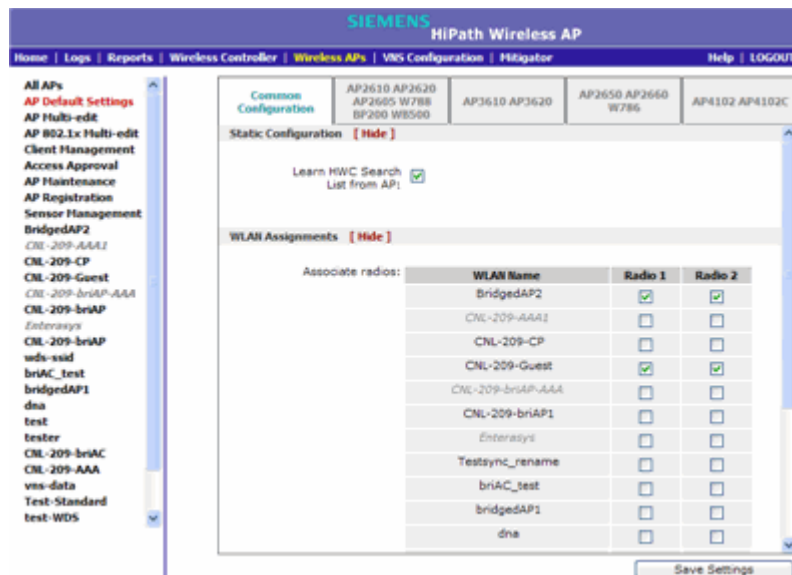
SIEMENS HiPath Wireless AP

Home | Logs | Reports | Wireless Controller | Wireless APs | VNS Configuration | Mitigator

Help | LOGOUT

All APs
AP Default Settings
AP Multi-edit
AP 802.1x Multi-edit
Client Management
Access Approval
AP Maintenance
AP Registration
Sensor Management
BridgedAP2
CNL-209-AAA1
CNL-209-CP
CNL-209-Guest
CNL-209-briAP-AAA
CNL-209-briAP
Enterasys
CNL-209-briAP
wds-ssid
briAC_test
bridgedAP1
dna
test
tester
CNL-209-briAC
CNL-209-AAA
vns-data
Test-Standard
test-WDS

Common Configuration | AP2610 AP2620 AP2605 W788 BP200 W8500 | AP3610 AP3620 | AP2650 AP2660 W786 | AP4102 AP4102C

Static Configuration [ Hide ]

Learn HWC Search List from AP:

WLAN Assignments [ Hide ]

Associate radios:

| WLAN Name | Radio 1 | Radio 2 |
|---|---|---|
| BridgedAP2 | ☑ | ☑ |
| CNL-209-AAA1 | ☐ | ☐ |
| CNL-209-CP | ☐ | ☐ |
| CNL-209-Guest | ☑ | ☑ |
| CNL-209-briAP-AAA | ☐ | ☐ |
| CNL-209-briAP1 | ☐ | ☐ |
| Enterasys | ☐ | ☐ |
| Testsync_rename | ☐ | ☐ |
| briAC_test | ☐ | ☐ |
| bridgedAP1 | ☐ | ☐ |
| dna | ☐ | ☐ |

Save Settings